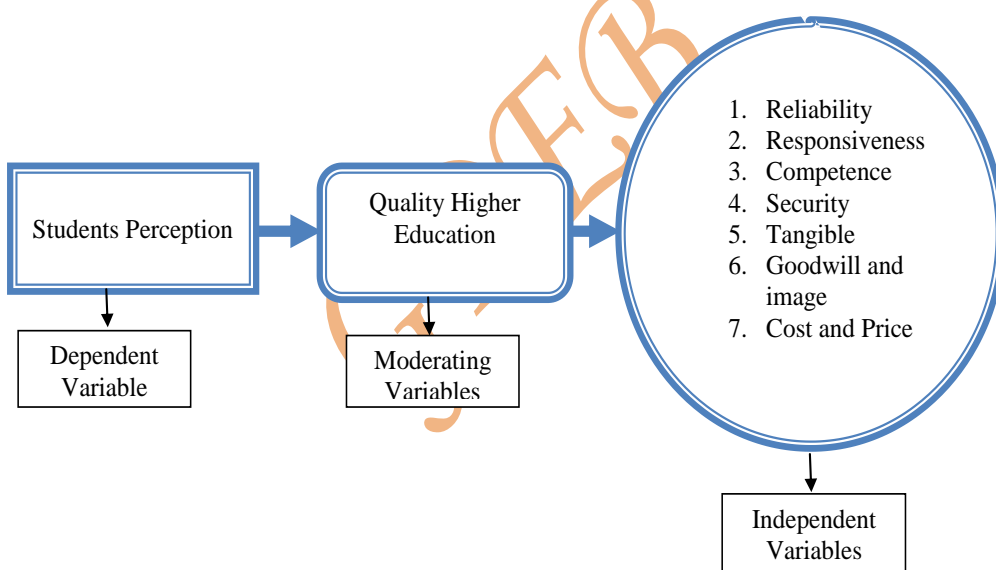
Students Perception

Dependent Variable

Quality Higher Education

Moderating Variables

1. Reliability
2. Responsiveness
3. Competence
4. Security
5. Tangible
6. Goodwill and image
7. Cost and Price

Independent Variables